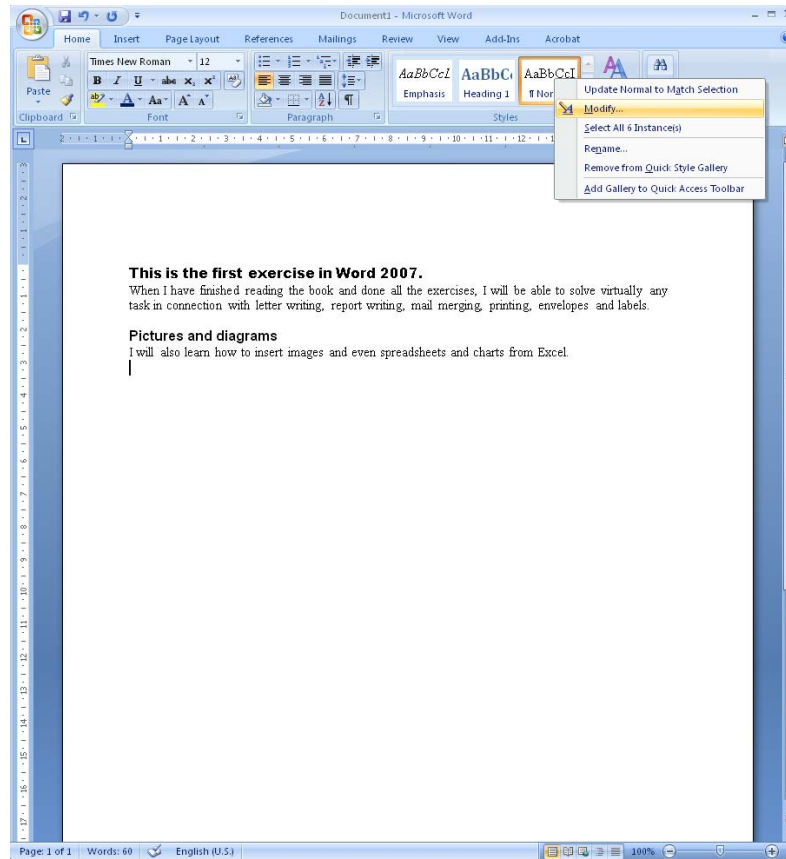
Document1 - Microsoft Word

Home Insert Page Layout References Mailings Review View Add-Ins Acrobat

Times New Roman 12

Paste

Clipboard Font Paragraph Styles

AaBbCcL AaBbC AaBbCcI
Emphasis Heading 1 ¶ Nor

Update Normal to Match Selection
Modify...
Select All 6 Instance(s)
Rename...
Remove from Quick Style Gallery
Add Gallery to Quick Access Toolbar

**This is the first exercise in Word 2007.**
When I have finished reading the book and done all the exercises, I will be able to solve virtually any task in connection with letter writing, report writing, mail merging, printing, envelopes and labels.

**Pictures and diagrams**
I will also learn how to insert images and even spreadsheets and charts from Excel.

Page: 1 of 1 Words: 60 English (U.S.) 100%